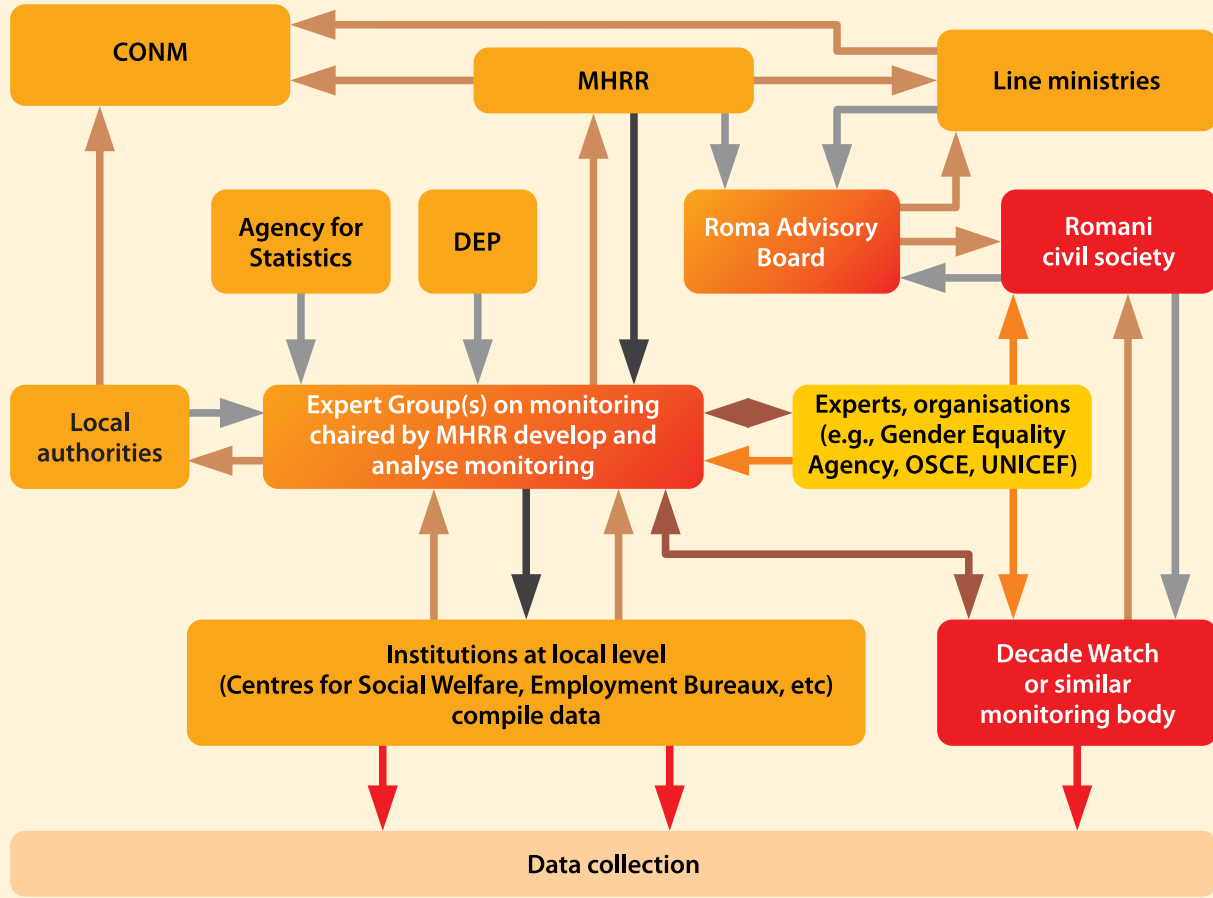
CONM

MHRR

Line ministries

Agency for Statistics

DEP

Roma Advisory Board

Romani civil society

Local authorities

Expert Group(s) on monitoring chaired by MHRR develop and analyse monitoring

Experts, organisations (e.g., Gender Equality Agency, OSCE, UNICEF)

Institutions at local level (Centres for Social Welfare, Employment Bureaux, etc) compile data

Decade Watch or similar monitoring body

Data collection